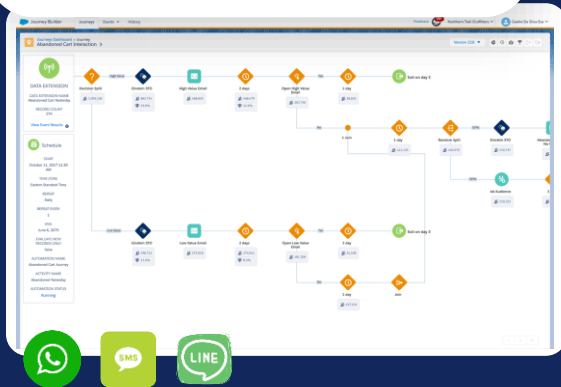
Journey Builder | Journeys | Events | History

Feedback | Northern Trail Outfitters | Cedric De Shockie

Journey Dashboard > Journey
Abandoned Cart Interaction

Version 2/28

DATA EXTENSION

DATA EXTENSION NAME
Abandoned Cart Yesterday

RECORD COUNT
376

View Event Results

Schedule

START
October 11, 2017 12:30 AM

TIME ZONE
Eastern Standard Time

REPEAT
Daily

REPEAT EVERY
1

END
June 8, 2070

EVALUATE NEW RECORDS ONLY
False

AUTOMATION NAME
Abandoned Cart Journey

ACTIVITY NAME
Abandoned Yesterday

AUTOMATION STATUS
Running

Decision Split
High Value
Dividers EFG
High Value Email
2 day
Open High Value Email
Yes
1 day
Exit on day 3
No
5 day
Random Split
20%
Dividers EFG
80%
Ad Audience
Low Value
Dividers EFG
Low Value Email
2 day
Open Low Value Email
Yes
1 day
Exit on day 3
No
1 day
exit

SMS
LINE